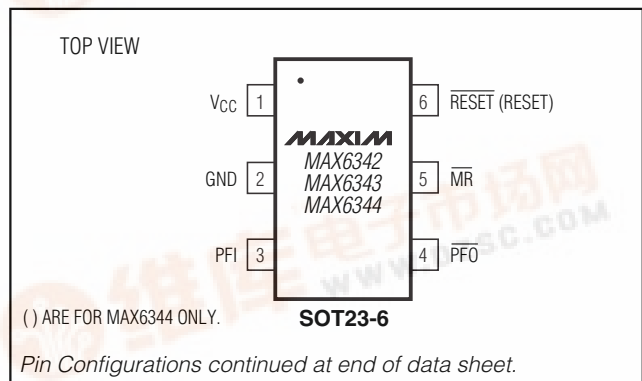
TOP VIEW

$V_{CC}$ 1

GND 2

PFI 3

MAXIM
MAX6342
MAX6343
MAX6344

6 $\overline{RESET}$ (RESET)

5 $\overline{MR}$

4 $\overline{PFO}$

( ) ARE FOR MAX6344 ONLY.

SOT23-6

Pin Configurations continued at end of data sheet.